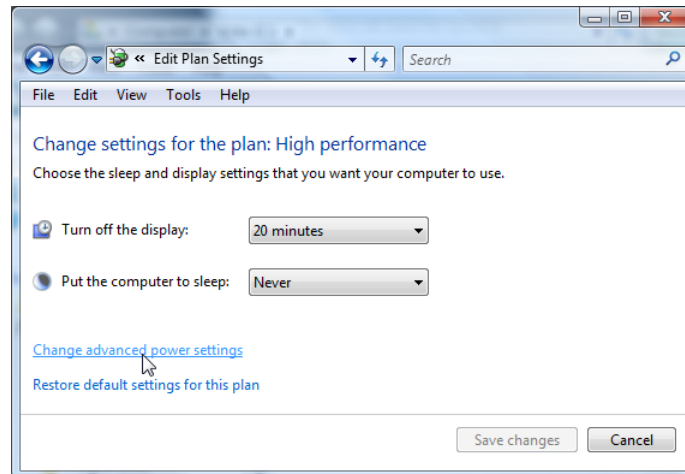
« Edit Plan Settings

Search

File Edit View Tools Help

Change settings for the plan: High performance

Choose the sleep and display settings that you want your computer to use.

Turn off the display: 20 minutes

Put the computer to sleep: Never

Change advanced power settings

Restore default settings for this plan

Save changes Cancel